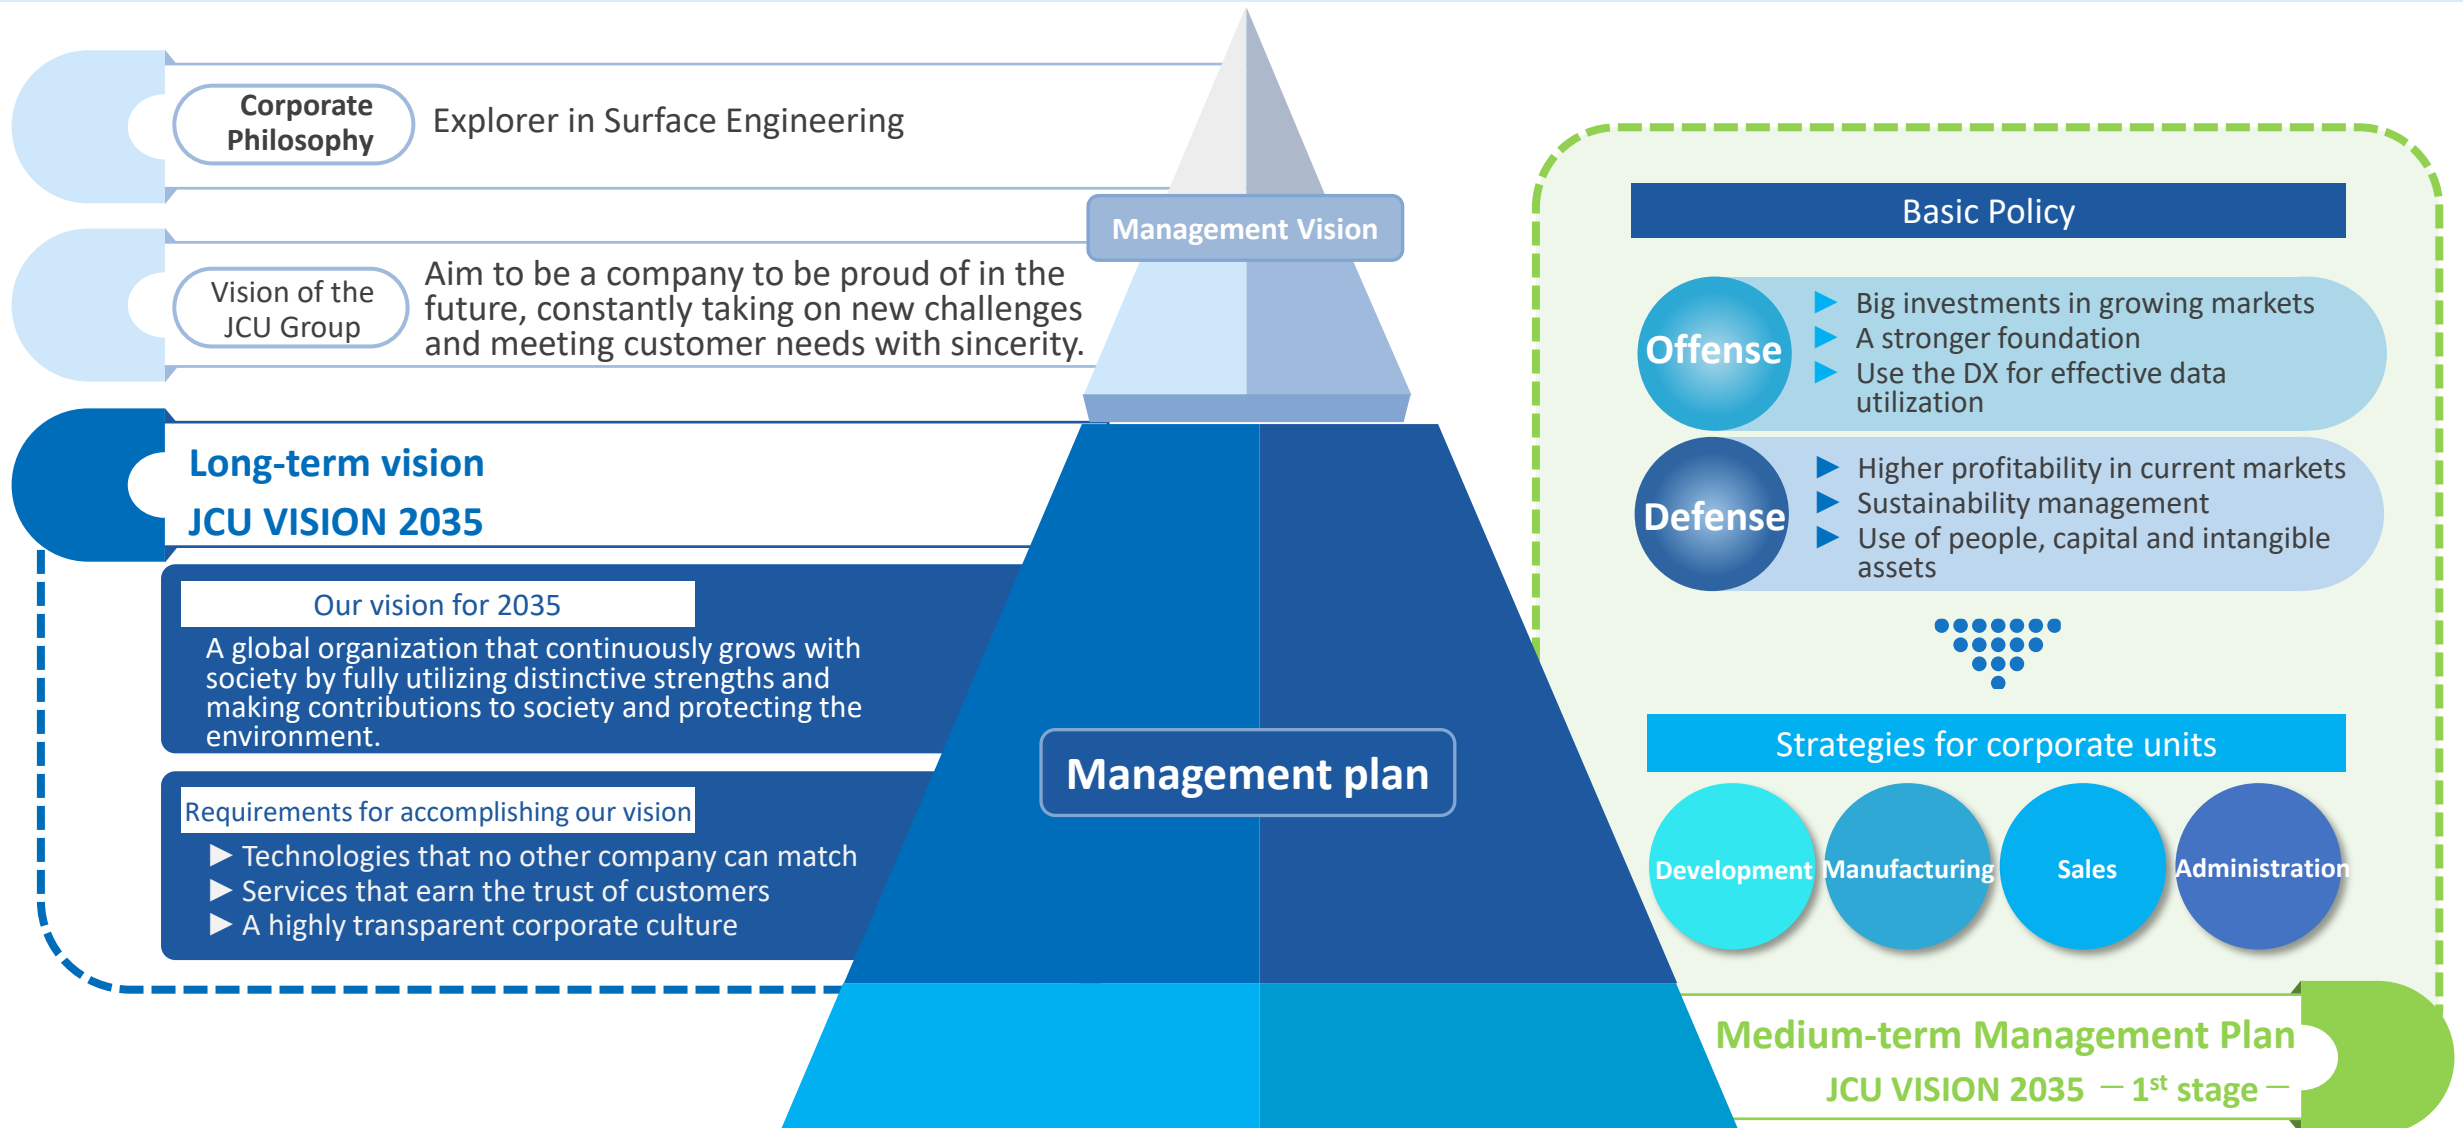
Corporate Philosophy

Explorer in Surface Engineering

Management Vision

Vision of the JCU Group

Aim to be a company to be proud of in the future, constantly taking on new challenges and meeting customer needs with sincerity.

Long-term vision

JCU VISION 2035

Our vision for 2035

A global organization that continuously grows with society by fully utilizing distinctive strengths and making contributions to society and protecting the environment.

Requirements for accomplishing our vision

▶ Technologies that no other company can match
▶ Services that earn the trust of customers
▶ A highly transparent corporate culture

Management plan

Basic Policy

Offense

▶ Big investments in growing markets
▶ A stronger foundation
▶ Use the DX for effective data utilization

Defense

▶ Higher profitability in current markets
▶ Sustainability management
▶ Use of people, capital and intangible assets

Strategies for corporate units

Development

Manufacturing

Sales

Administration

Medium-term Management Plan

JCU VISION 2035 — $1^{st}$ stage —